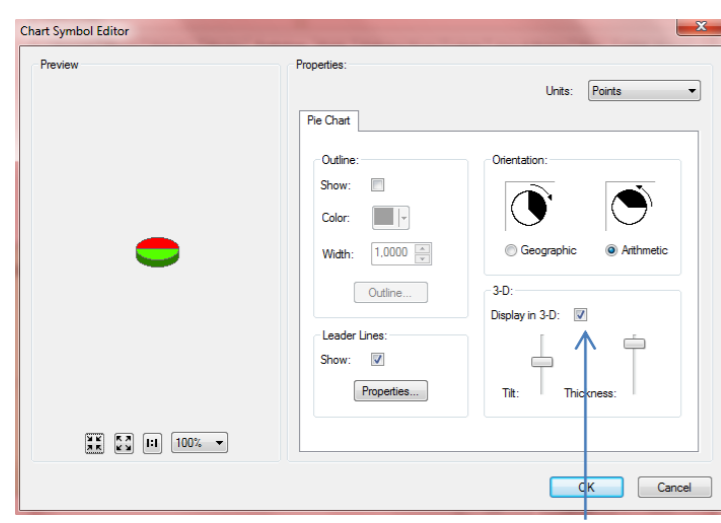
Chart Symbol Editor

Preview

1:1 100%

Properties:

Units: Points

Pie Chart

Outline:

Show:

Color:

Width: 1,0000

Outline...

Orientation:

Geographic Arithmetic

3-D:

Display in 3-D:

Tilt: Thickness:

Leader Lines:

Show:

Properties...

OK Cancel